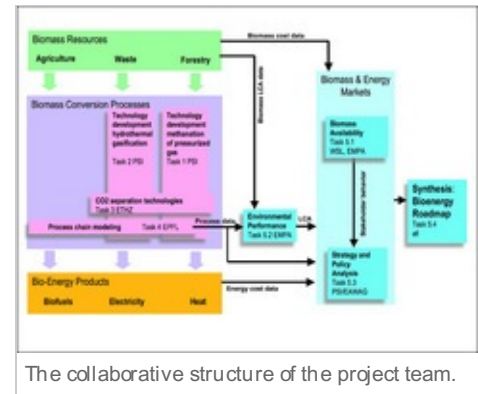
Biomass Resources

Agriculture

Waste

Forestry

Biomass cost data

Biomass LCA data

Biomass Conversion Processes

Technology development hydrothermal gasification

Task 2 PSI

Technology development methanation of pressurized gas

Task 1 PSI

CO2 separation technologies

Task 3 ETHZ

Process chain modeling

Task 4 EPFL

Process data

Environmental Performance

Task 5.2 EMPA

LCA

Biomass & Energy Markets

Biomass Availability

Task 5.1 WSL, EMPA

Stakeholder behavior

Strategy and Policy Analysis

Task 5.3 PSI/EAWAG

Synthesis: Bioenergy Roadmap

Task 5.4 all

Bio-Energy Products

Biofuels

Electricity

Heat

Energy cost data

The collaborative structure of the project team.